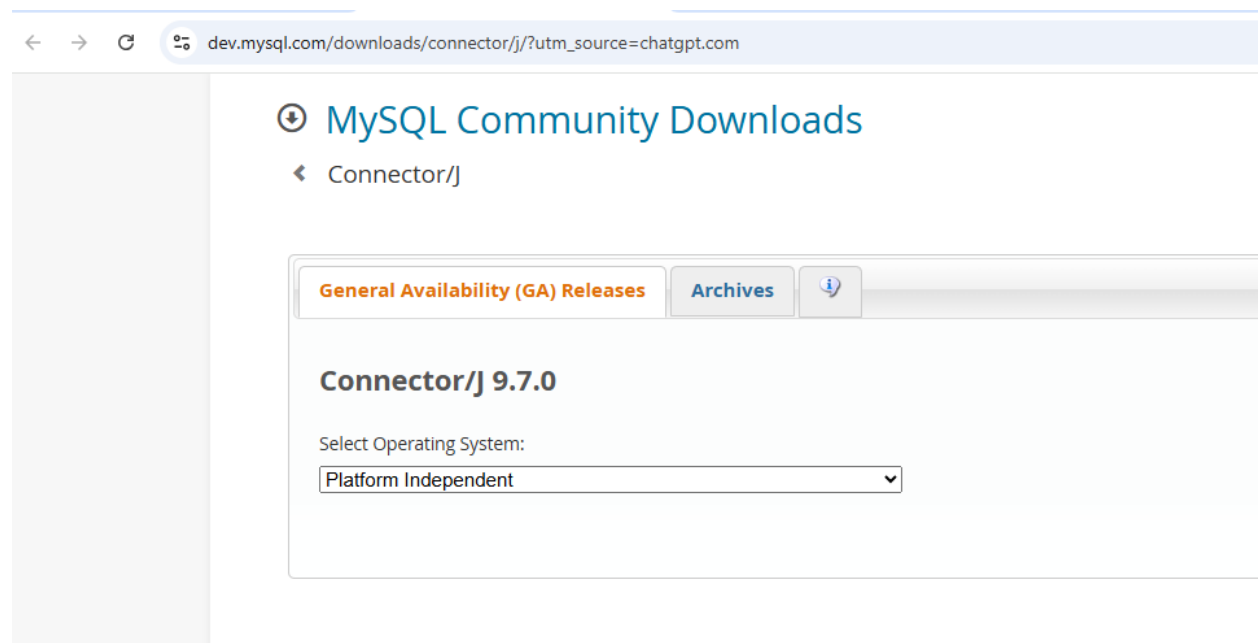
dev.mysql.com/downloads/connector/j/?utm_source=chatgpt.com

MySQL Community Downloads

Connector/J

General Availability (GA) Releases

Archives

Connector/J 9.7.0

Select Operating System:

Platform Independent